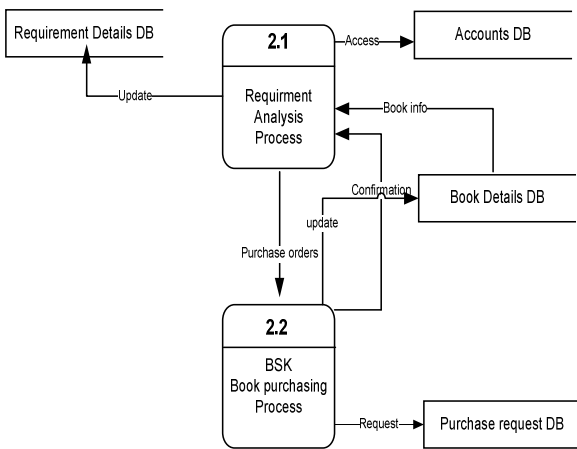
Requirement Details DB

2.1

Requirment Analysis Process

Access

Accounts DB

Update

Book info

Confirmation

Book Details DB

update

Purchase orders

2.2

BSK
Book purchasing Process

Request

Purchase request DB